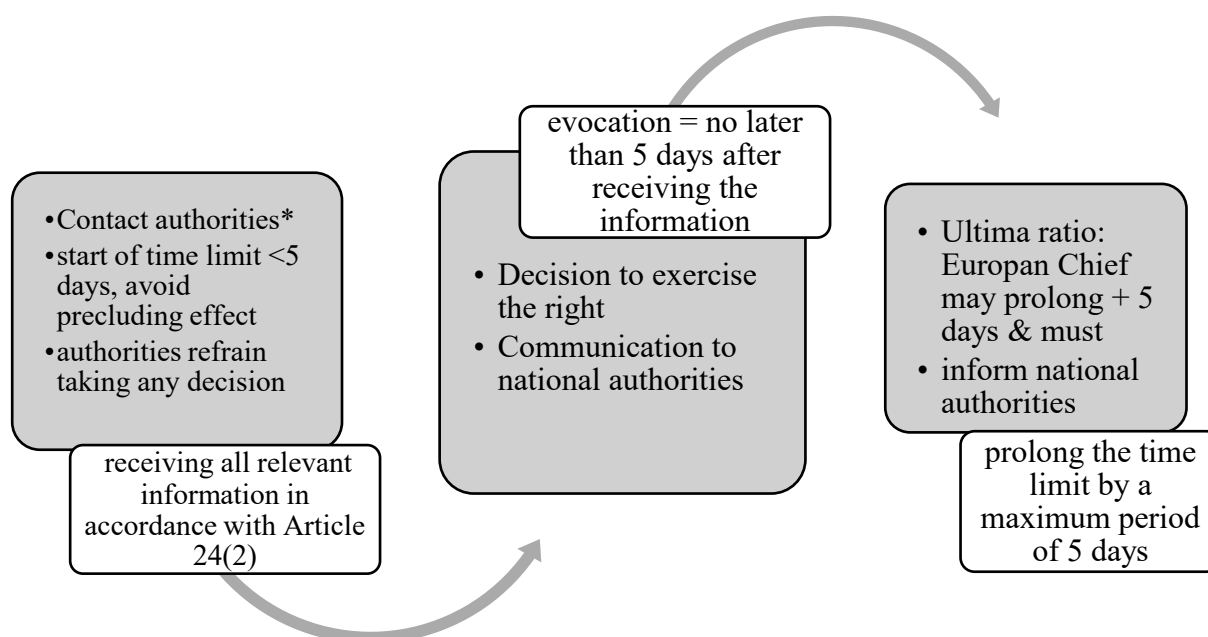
•Contact authorities*
•start of time limit <5 days, avoid precluding effect
•authorities refrain taking any decision

receiving all relevant information in accordance with Article 24(2)

evocation = no later than 5 days after receiving the information

• Decision to exercise the right
• Communication to national authorities

• Ultima ratio: Europan Chief may prolong + 5 days & must
• inform national authorities

prolong the time limit by a maximum period of 5 days